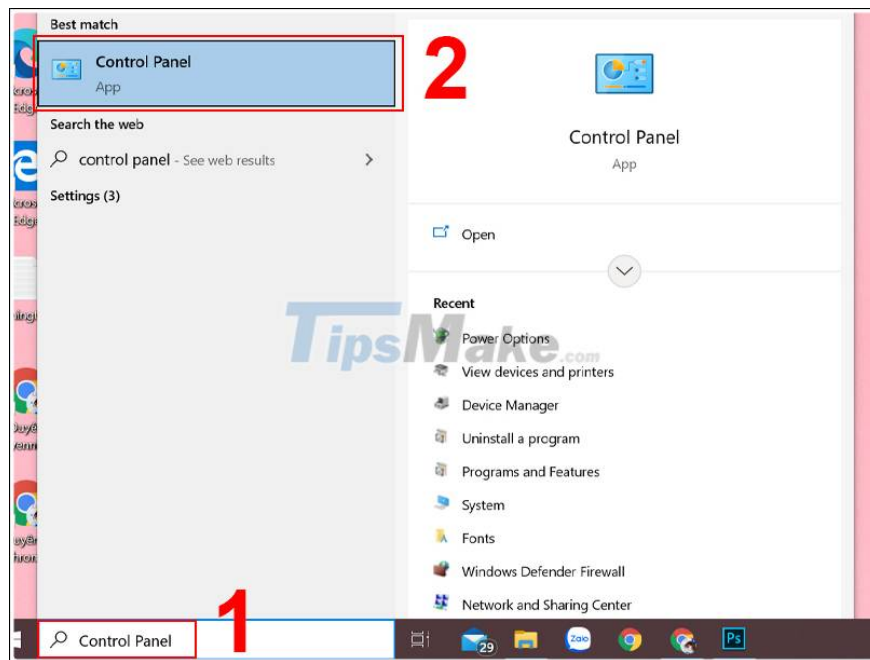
Best match

Control Panel
App

2

Search the web

control panel - See web results

Settings (3)

Control Panel
App

Open

Recent

Power Options
View devices and printers
Device Manager
Uninstall a program
Programs and Features
System
Fonts
Windows Defender Firewall
Network and Sharing Center

TipsMake.com

Control Panel

1

29

Zalo

Ps